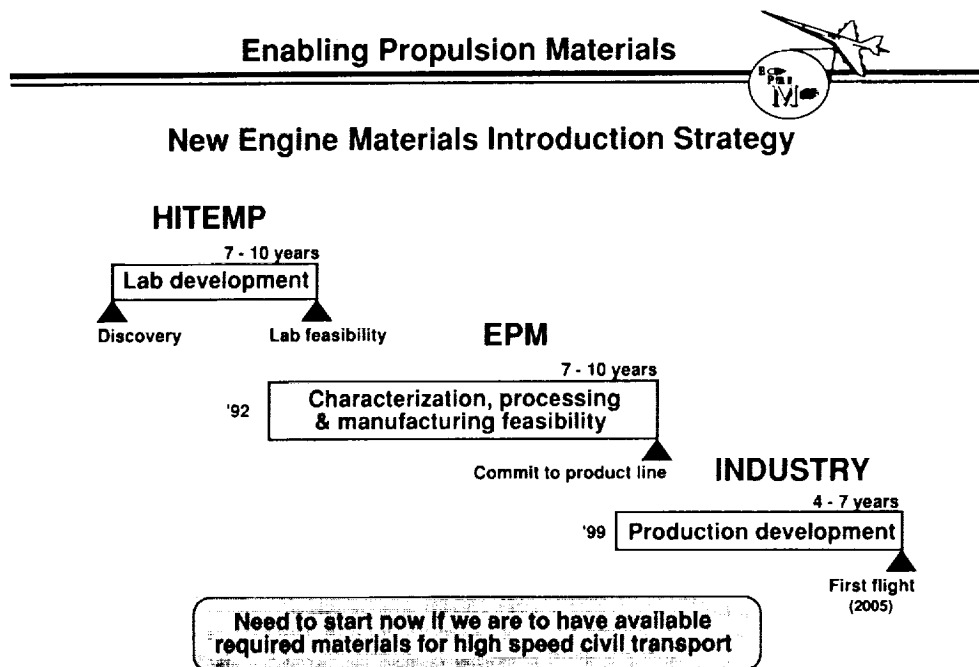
Enabling Propulsion Materials

EPM

New Engine Materials Introduction Strategy

HITEMP

7 - 10 years

Lab development

Discovery

Lab feasibility

EPM

7 - 10 years

'92

Characterization, processing & manufacturing feasibility

Commit to product line

INDUSTRY

4 - 7 years

'99

Production development

First flight (2005)

Need to start now if we are to have available required materials for high speed civil transport